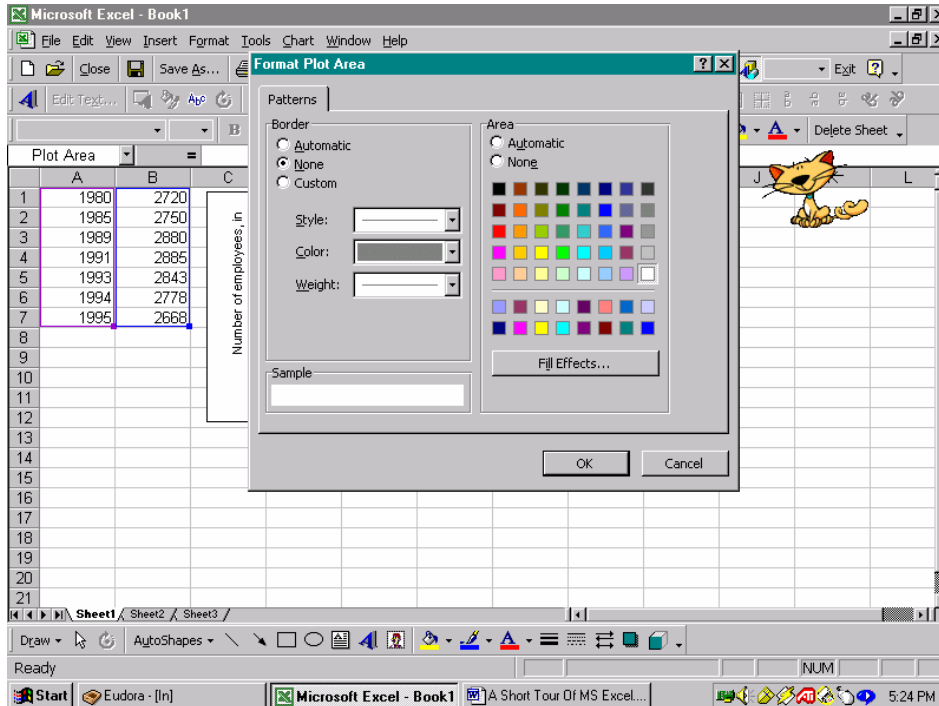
Microsoft Excel - Book1

File Edit View Insert Format Tools Chart Window Help

Close Save As... Exit

Edit Text... Delete Sheet

Plot Area =

| | A | B | C |
|---|---|---|---|
| 1 | 1980 | 2720 | |
| 2 | 1985 | 2750 | |
| 3 | 1989 | 2880 | |
| 4 | 1991 | 2885 | |
| 5 | 1993 | 2843 | |
| 6 | 1994 | 2778 | |
| 7 | 1995 | 2668 | |
| 8 | | | |
| 9 | | | |
| 10 | | | |
| 11 | | | |
| 12 | | | |
| 13 | | | |
| 14 | | | |
| 15 | | | |
| 16 | | | |
| 17 | | | |
| 18 | | | |
| 19 | | | |
| 20 | | | |
| 21 | | | |

Number of employees, in

J L

Format Plot Area

Patterns

Border
Automatic
None
Custom

Style:
Color:
Weight:

Sample

Area
Automatic
None

Fill Effects...

OK Cancel

Sheet1 Sheet2 Sheet3

Draw AutoShapes

Ready NUM

Start Eudora - [In] Microsoft Excel - Book1 A Short Tour Of MS Excel... 5:24 PM